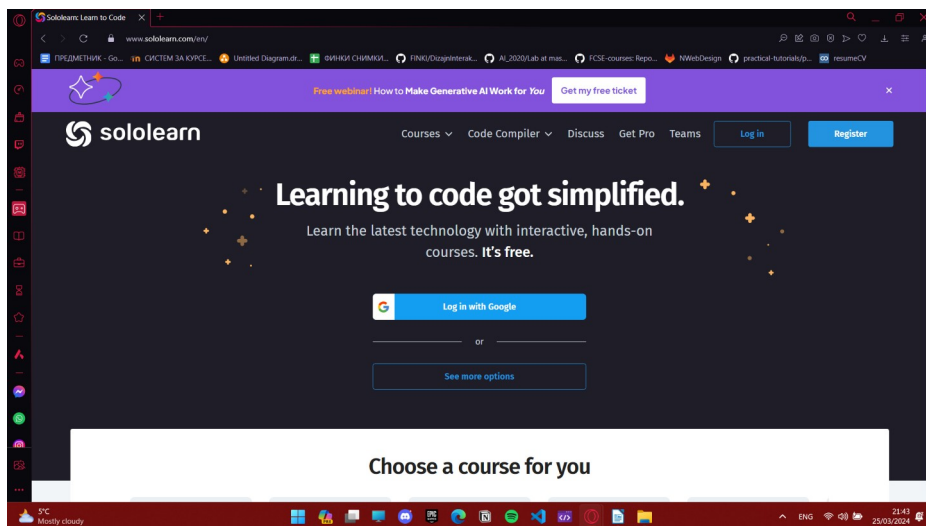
Sololearn: Learn to Code

www.sololearn.com/en/

ПРЕДМЕТНИК - Go... СИСТЕМ ЗА КУРСЕ... Untitled Diagram.dr... ФИНКИ СНИМКИ... FINKI/DizajnInterak... AI_2020/Lab at mas... FCSE-courses: Repo... NWebDesign practical-tutorials/p... resumeCV

Free webinar! How to Make Generative AI Work for You Get my free ticket ×

sololearn Courses Code Compiler Discuss Get Pro Teams Log in Register

Learning to code got simplified.

Learn the latest technology with interactive, hands-on courses. It's free.

Log in with Google

or

See more options

Choose a course for you

5°C Mostly cloudy

ENG 21:43 25/03/2024